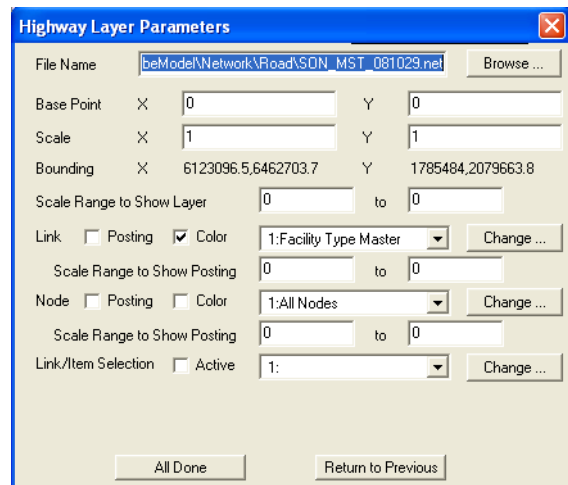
Highway Layer Parameters

File Name beModel\Network\Road\SON_MST_081029.net Browse ...

Base Point X 0 Y 0

Scale X 1 Y 1

Bounding X 6123096.5,6462703.7 Y 1785484,2079663.8

Scale Range to Show Layer 0 to 0

Link Posting Color 1:Facility Type Master Change ...

Scale Range to Show Posting 0 to 0

Node Posting Color 1:All Nodes Change ...

Scale Range to Show Posting 0 to 0

Link/Item Selection Active 1: Change ...

All Done Return to Previous